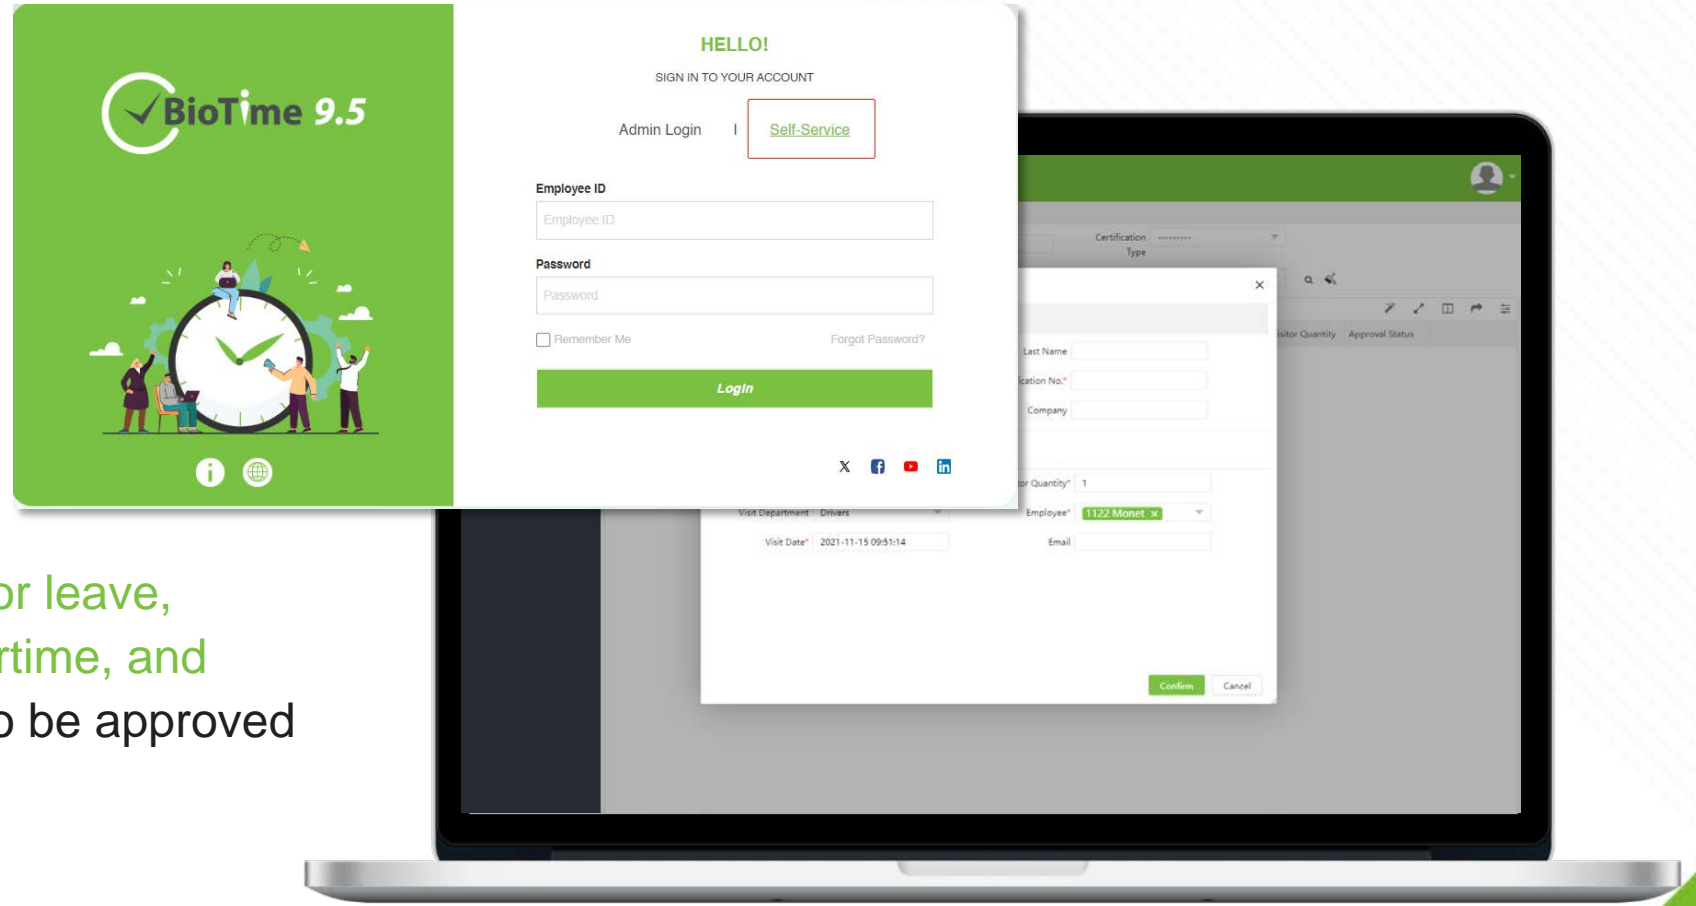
BioTime 9.5

HELLO!

SIGN IN TO YOUR ACCOUNT

Admin Login | Self-Service

Employee ID

Employee ID

Password

Password

Remember Me

Forgot Password?

Login

Certification Type

Last Name

ication No.*

Company

itor Quantity

Approval Status

or Quantity* 1

Employee* 1122 Monet

Email

Visit Department Drivers

Visit Date* 2021-11-15 09:51:14

Confirm

Cancel

or leave,
rtime, and
o be approved